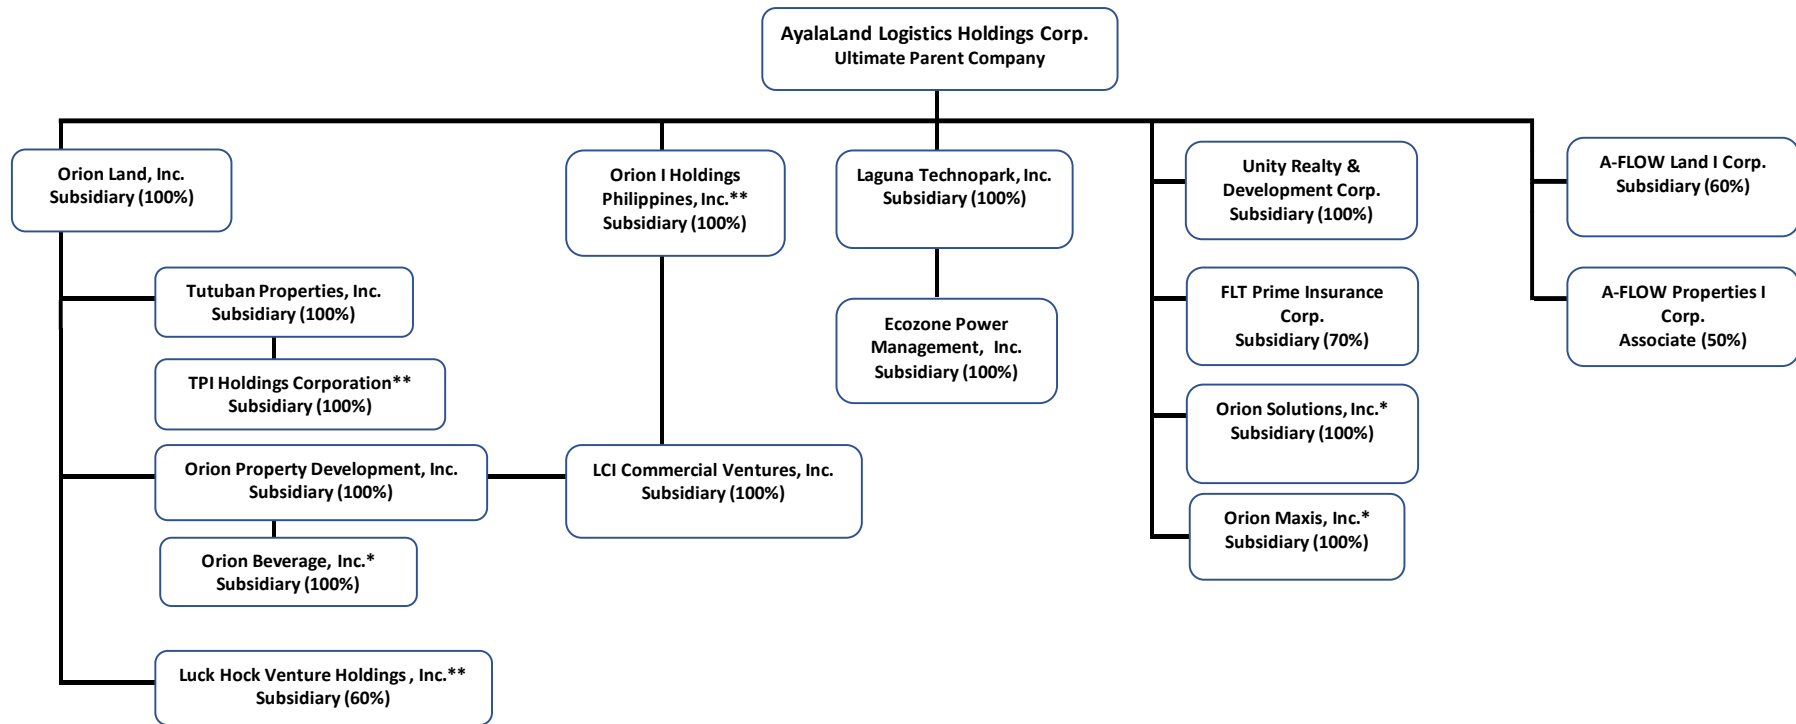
AyalaLand Logistics Holdings Corp.
Ultimate Parent Company

Orion Land, Inc.
Subsidiary (100%)

Tutuban Properties, Inc.
Subsidiary (100%)

TPI Holdings Corporation**
Subsidiary (100%)

Orion Property Development, Inc.
Subsidiary (100%)

Orion Beverage, Inc.*
Subsidiary (100%)

Luck Hock Venture Holdings, Inc.**
Subsidiary (60%)

Orion I Holdings Philippines, Inc.**
Subsidiary (100%)

LCI Commercial Ventures, Inc.
Subsidiary (100%)

Laguna Technopark, Inc.
Subsidiary (100%)

Ecozone Power Management, Inc.
Subsidiary (100%)

Unity Realty & Development Corp.
Subsidiary (100%)

FLT Prime Insurance Corp.
Subsidiary (70%)

Orion Solutions, Inc.*
Subsidiary (100%)

Orion Maxis, Inc.*
Subsidiary (100%)

A-FLOW Land I Corp.
Subsidiary (60%)

A-FLOW Properties I Corp.
Associate (50%)